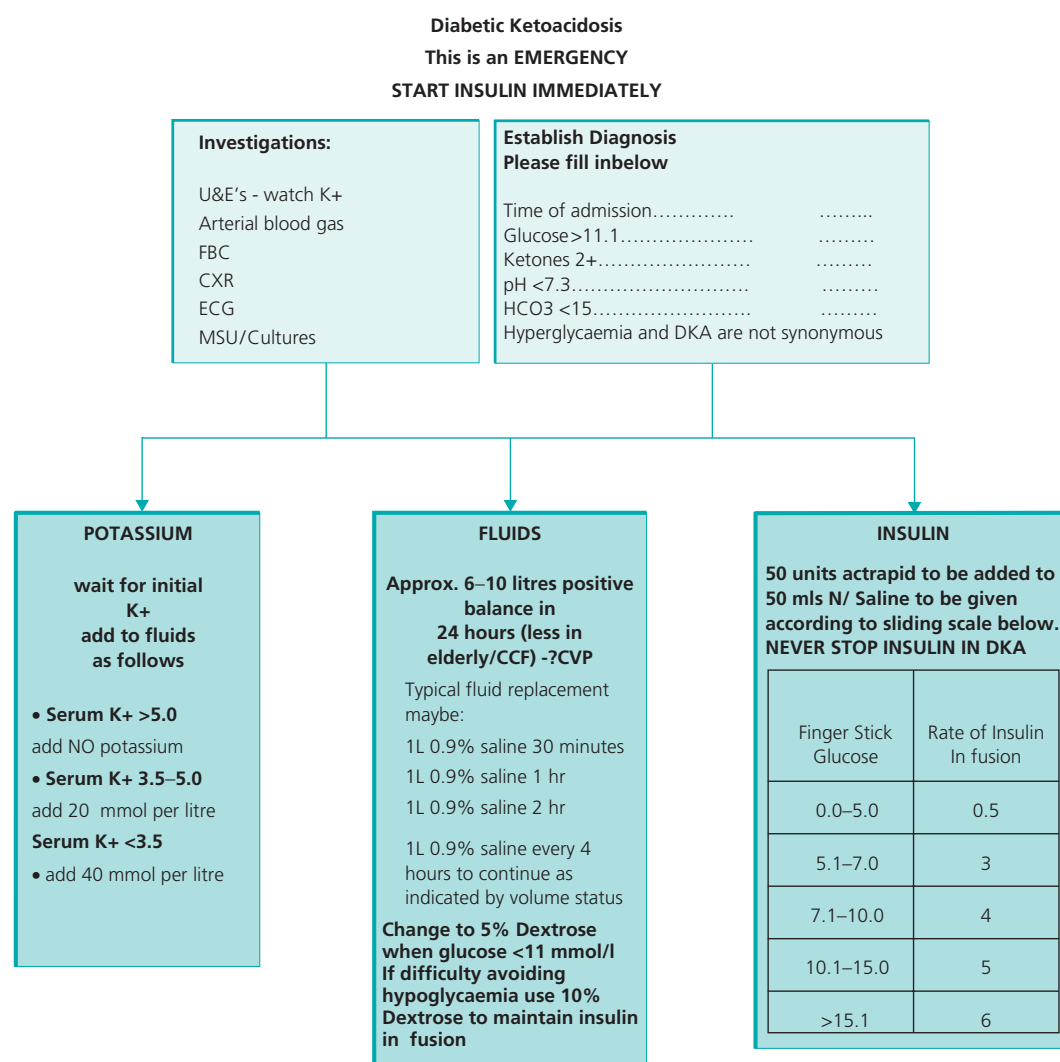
Diabetic Ketoacidosis
This is an EMERGENCY
START INSULIN IMMEDIATELY

Investigations:

U&E's - watch K+
Arterial blood gas
FBC
CXR
ECG
MSU/Cultures

Establish Diagnosis
Please fill inbelow

Time of admission………… ……..
Glucose>11.1………………… ………
Ketones 2+…………………… ………
pH <7.3……………………… ………
HCO3 <15…………………… ………
Hyperglycaemia and DKA are not synonymous

POTASSIUM

wait for initial K+ add to fluids as follows

• Serum K+ >5.0
add NO potassium
• Serum K+ 3.5–5.0
add 20 mmol per litre
Serum K+ <3.5
• add 40 mmol per litre

FLUIDS

Approx. 6–10 litres positive balance in 24 hours (less in elderly/CCF) -?CVP

Typical fluid replacement maybe:
1L 0.9% saline 30 minutes
1L 0.9% saline 1 hr
1L 0.9% saline 2 hr
1L 0.9% saline every 4 hours to continue as indicated by volume status

Change to 5% Dextrose when glucose <11 mmol/l
If difficulty avoiding hypoglycaemia use 10% Dextrose to maintain insulin in fusion

INSULIN

50 units actrapid to be added to 50 mls N/ Saline to be given according to sliding scale below.
NEVER STOP INSULIN IN DKA

| Finger Stick Glucose | Rate of Insulin In fusion |
|---|---|
| 0.0–5.0 | 0.5 |
| 5.1–7.0 | 3 |
| 7.1–10.0 | 4 |
| 10.1–15.0 | 5 |
| >15.1 | 6 |